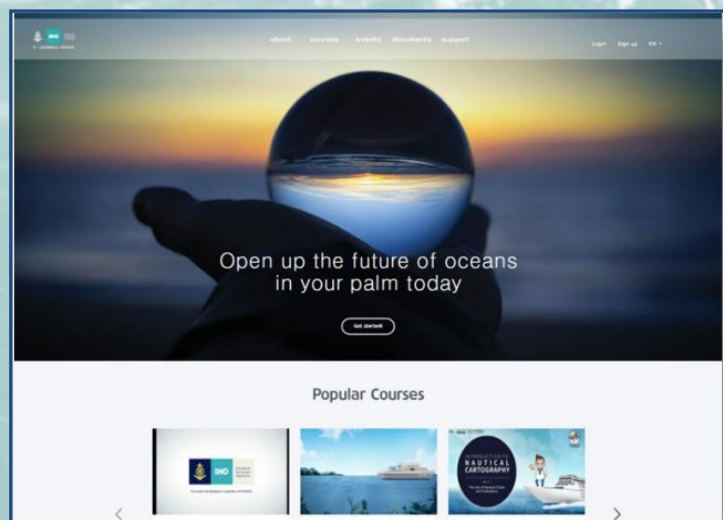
IHO
E-LEARNING CENTER

about courses events documents support

Login Sign up EN

Open up the future of oceans in your palm today

Get started

Popular Courses

IHO

INTRODUCTION TO NAUTICAL CARTOGRAPHY

<

>